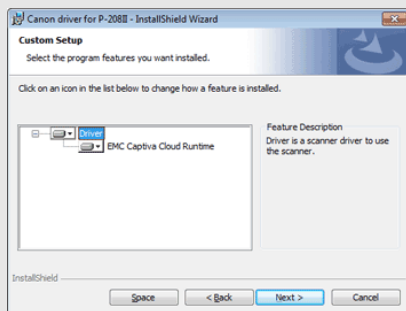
Canon driver for P-208II - InstallShield Wizard

Custom Setup

Select the program features you want installed.

Click on an icon in the list below to change how a feature is installed.

Driver

EMC Captiva Cloud Runtime

Feature Description

Driver is a scanner driver to use the scanner.

InstallShield

Space

< Back

Next >

Cancel